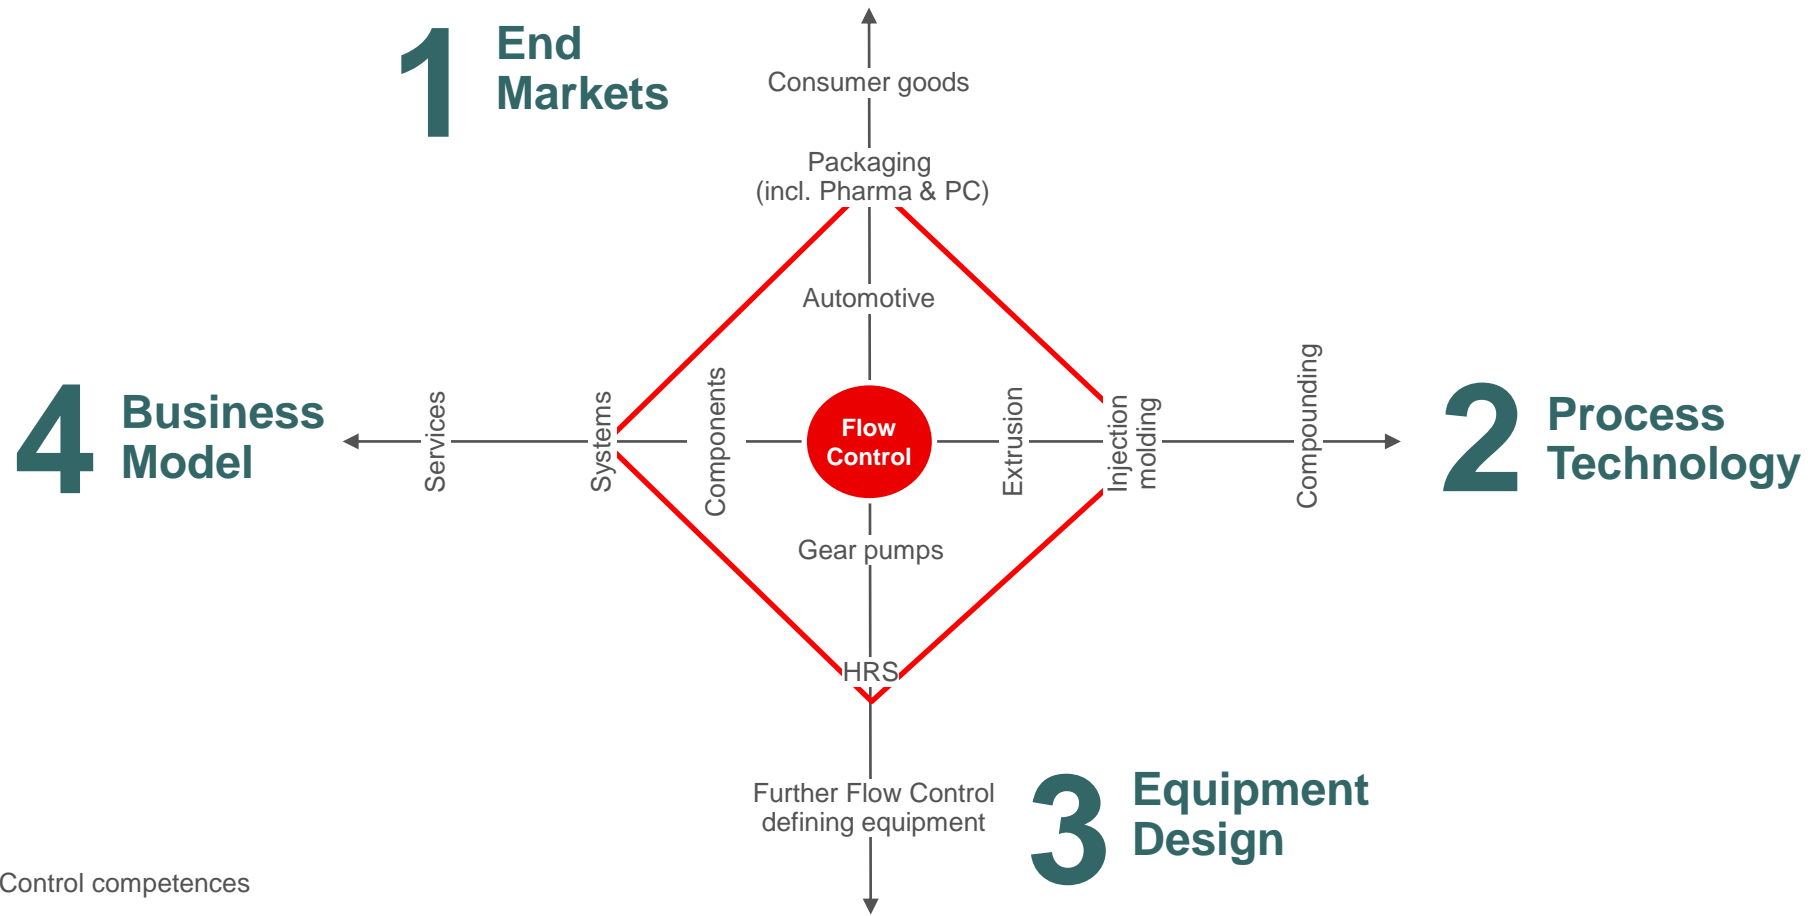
1 End Markets

Consumer goods

Packaging (incl. Pharma & PC)

Automotive

4 Business Model

Services

Systems

Components

Flow Control

Extrusion

Injection molding

Compounding

2 Process Technology

Gear pumps

HRS

Further Flow Control defining equipment

3 Equipment Design

Control competences